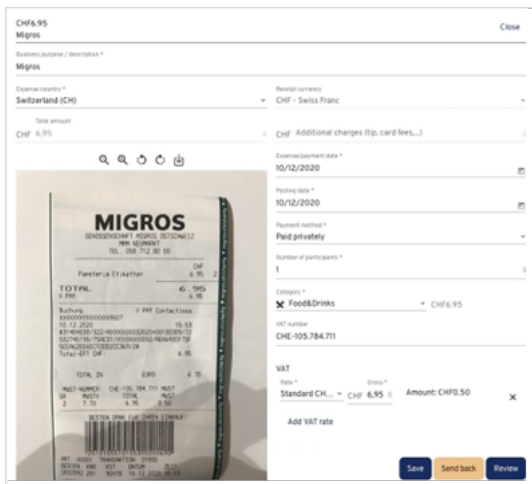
CHF6.95
Migros

Close

Business purpose / description *
Migros

Expense country *
Switzerland (CH)

Receipt currency
CHF - Swiss Franc

Total amount
CHF 6.95

CHF Additional changes (tip, card fees,...)

Expense/payment date *
10/12/2020

Posting date *
10/12/2020

Payment method *
Paid privately

Number of participants *
1

Category *
Food&Drinks CHF6.95

VAT number
CHE-105.784.711

VAT

Rate *
Standard CH...

Gross *
CHF 6.95

Amount: CHF0.50

Add VAT rate

MIGROS
GENOSSENSCHAFT MIGROS OSTSCHWEIZ
MMM NEUMARKT
TEL. 058 712 80 60

CHF
Pamelerie Etiketten 6.95 2

TOTAL 6.95
V PAY 6.95

Buchung V PAY Contactless
10.12.2020 15:53
Total-EFT CHF: 6.95

TOTAL IN EURO 6.15

MWST-NUMMER: CHE-105.784.711 MWST
GR MWST% TOTAL MWST
2 7.70 6.95 0.50

BESTEN DANK FUR IHREN EINKAUF!

Save
Send back
Review